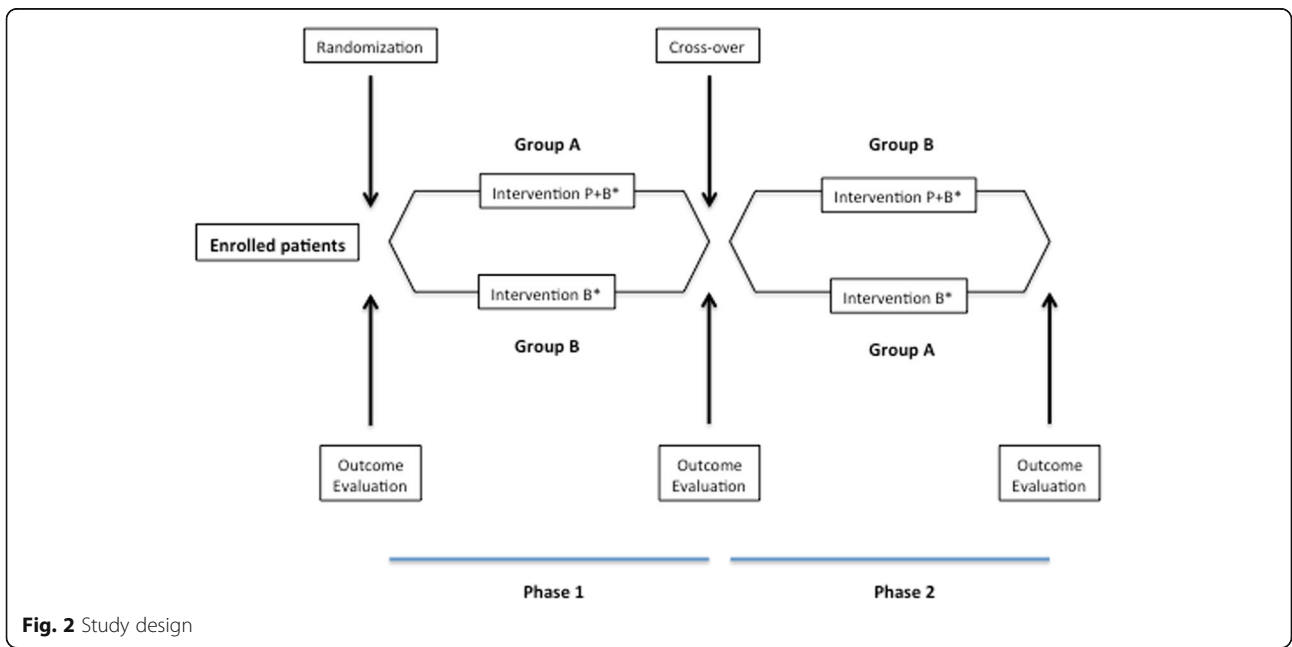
Randomization

Cross-over

Group A

Group B

Intervention P+B*

Intervention P+B*

Enrolled patients

Intervention B*

Intervention B*

Group B

Group A

Outcome Evaluation

Outcome Evaluation

Outcome Evaluation

Phase 1

Phase 2

**Fig. 2** Study design